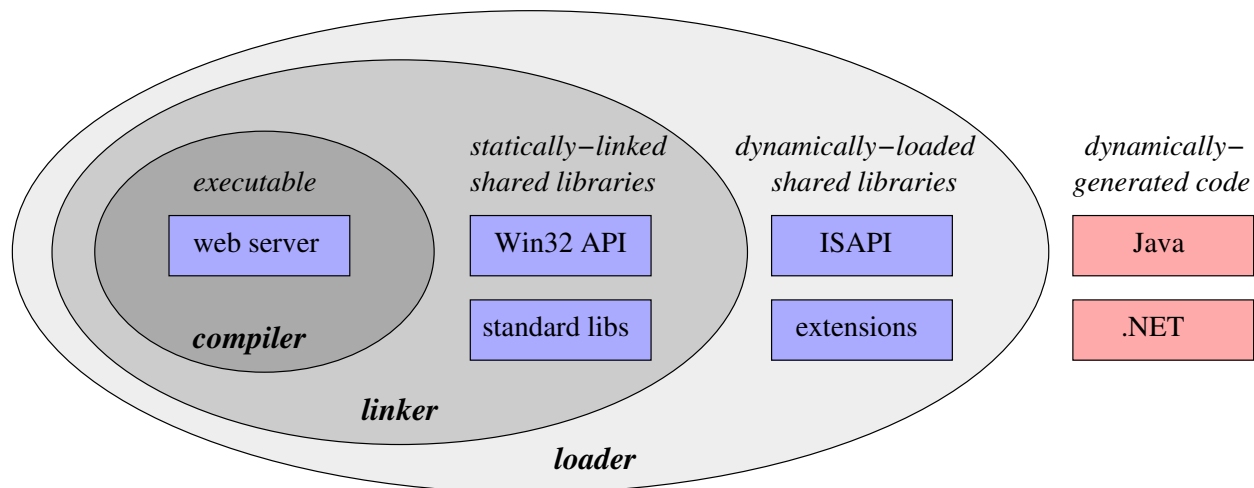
executable

web server

compiler

statically−linked shared libraries

Win32 API

standard libs

linker

dynamically−loaded shared libraries

ISAPI

extensions

loader

dynamically−generated code

Java

.NET